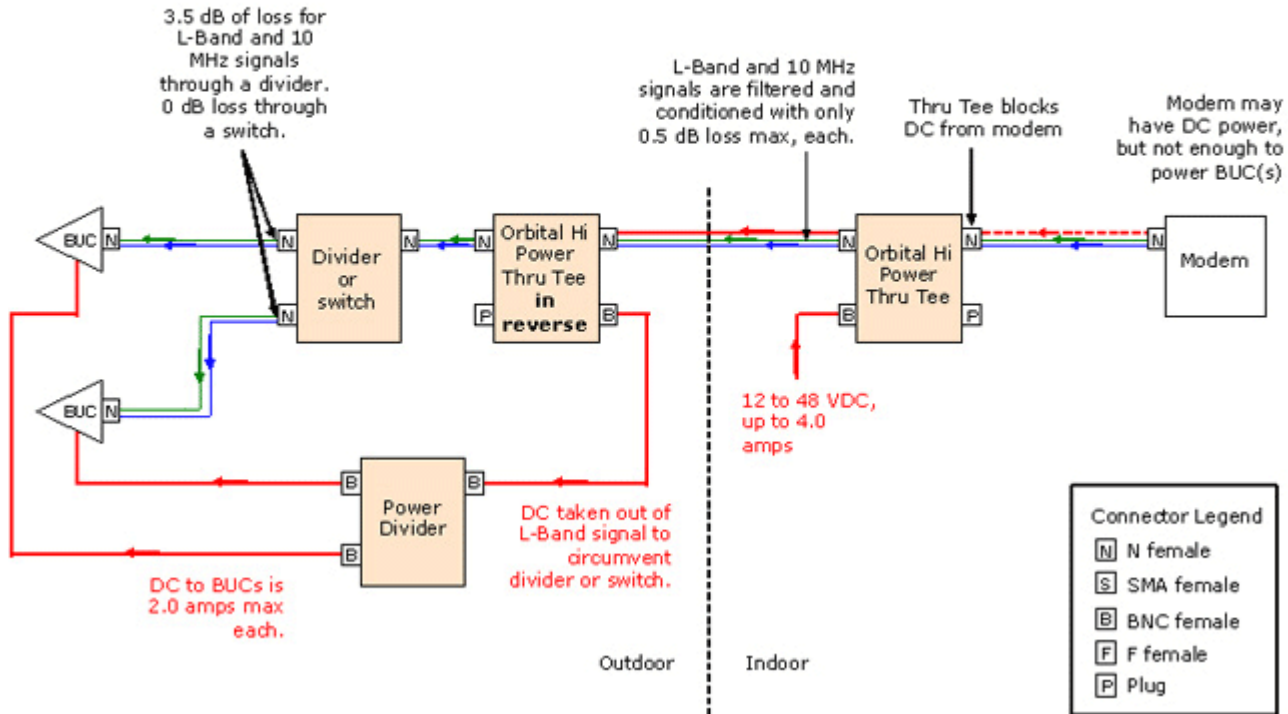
3.5 dB of loss for L-Band and 10 MHz signals through a divider. 0 dB loss through a switch.

L-Band and 10 MHz signals are filtered and conditioned with only 0.5 dB loss max, each.

Thru Tee blocks DC from modem

Modem may have DC power, but not enough to power BUC(s)

BUC
N
N
Divider or switch
N
N
N
Orbital Hi Power Thru Tee **in reverse**
N
P
B
N
Orbital Hi Power Thru Tee
N
B
P
N
Modem

N
BUC
N

12 to 48 VDC, up to 4.0 amps

B
Power Divider
B
B

DC taken out of L-Band signal to circumvent divider or switch.

DC to BUCs is 2.0 amps max each.

Outdoor
Indoor

Connector Legend
N N female
S SMA female
B BNC female
F F female
P Plug